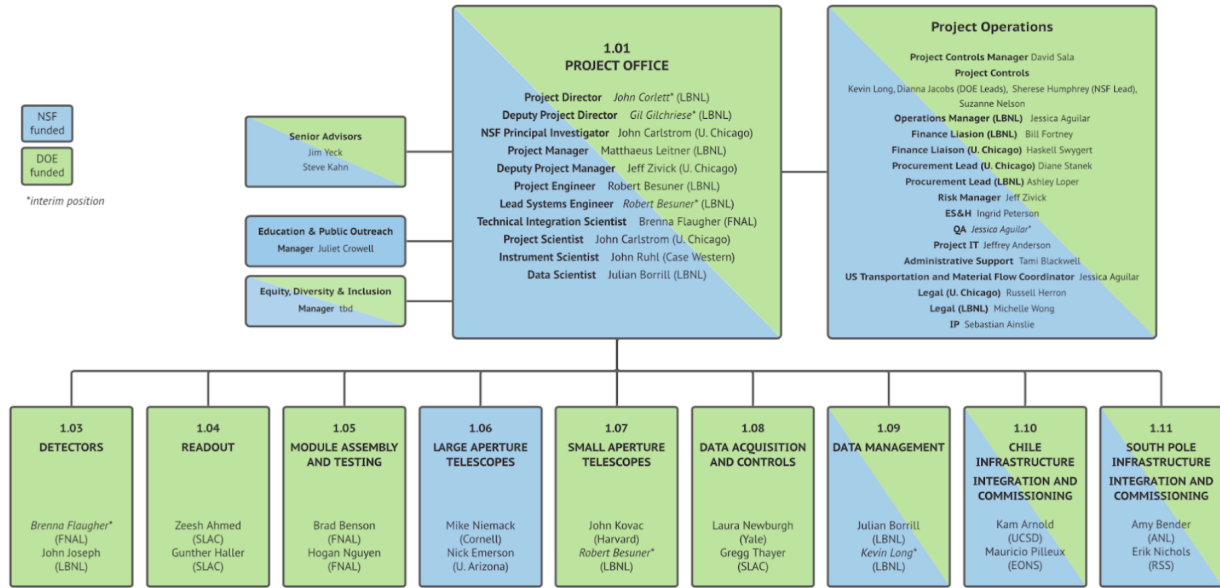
NSF funded

DOE funded

*interim position

Senior Advisors
Jim Yeck
Steve Kahn

Education & Public Outreach
Manager Juliet Crowell

Equity, Diversity & Inclusion
Manager tbd

1.01
PROJECT OFFICE

Project Director John Corlett* (LBNL)
Deputy Project Director Gil Gilchriese* (LBNL)
NSF Principal Investigator John Carlstrom (U. Chicago)
Project Manager Matthaeus Leitner (LBNL)
Deputy Project Manager Jeff Zivick (U. Chicago)
Project Engineer Robert Besuner (LBNL)
Lead Systems Engineer Robert Besuner* (LBNL)
Technical Integration Scientist Brenna Flaugher (FNAL)
Project Scientist John Carlstrom (U. Chicago)
Instrument Scientist John Ruhl (Case Western)
Data Scientist Julian Borrill (LBNL)

Project Operations

Project Controls Manager David Sala
Project Controls
Kevin Long, Dianna Jacobs (DOE Leads), Sherese Humphrey (NSF Lead), Suzanne Nelson
Operations Manager (LBNL) Jessica Aguilar
Finance Liaison (LBNL) Bill Fortney
Finance Liaison (U. Chicago) Haskell Swygert
Procurement Lead (U. Chicago) Diane Stanek
Procurement Lead (LBNL) Ashley Loper
Risk Manager Jeff Zivick
ES&H Ingrid Peterson
QA Jessica Aguilar*
Project IT Jeffrey Anderson
Administrative Support Tami Blackwell
US Transportation and Material Flow Coordinator Jessica Aguilar
Legal (U. Chicago) Russell Herron
Legal (LBNL) Michelle Wong
IP Sebastian Ainslie

1.03
DETECTORS
Brenna Flaugher* (FNAL)
John Joseph (LBNL)

1.04
READOUT
Zeesh Ahmed (SLAC)
Gunther Haller (SLAC)

1.05
MODULE ASSEMBLY AND TESTING
Brad Benson (FNAL)
Hogan Nguyen (FNAL)

1.06
LARGE APERTURE TELESCOPES
Mike Niemack (Cornell)
Nick Emerson (U. Arizona)

1.07
SMALL APERTURE TELESCOPES
John Kovac (Harvard)
Robert Besuner* (LBNL)

1.08
DATA ACQUISITION AND CONTROLS
Laura Newburgh (Yale)
Gregg Thayer (SLAC)

1.09
DATA MANAGEMENT
Julian Borrill (LBNL)
Kevin Long* (LBNL)

1.10
CHILE INFRASTRUCTURE
INTEGRATION AND COMMISSIONING
Kam Arnold (UCSD)
Mauricio Pilleux (EONS)

1.11
SOUTH POLE INFRASTRUCTURE
INTEGRATION AND COMMISSIONING
Amy Bender (ANL)
Erik Nichols (RSS)